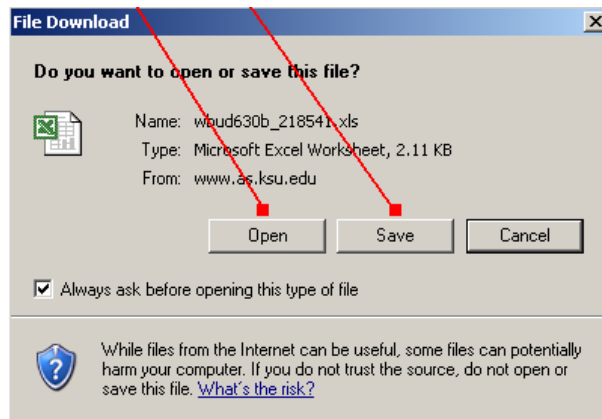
File Download

Do you want to open or save this file?

Name: wbud630b_218541.xls
Type: Microsoft Excel Worksheet, 2.11 KB
From: www.as.ksu.edu

Open Save Cancel

Always ask before opening this type of file

While files from the Internet can be useful, some files can potentially harm your computer. If you do not trust the source, do not open or save this file. What's the risk?